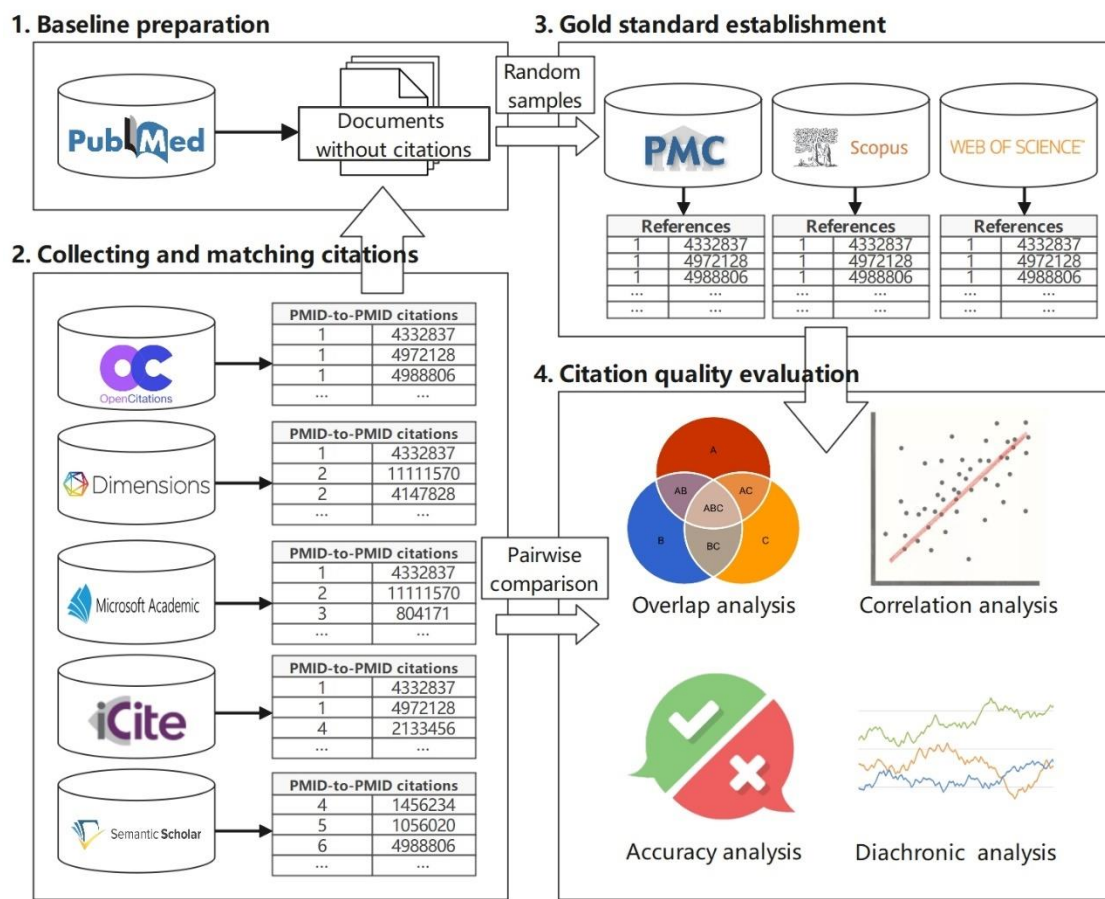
1. Baseline preparation

PubMed

Documents without citations

Random samples

3. Gold standard establishment

PMC

Scopus

WEB OF SCIENCE

| References | |
|---|---|
| 1 | 4332837 |
| 1 | 4972128 |
| 1 | 4988806 |
| ... | ... |
| ... | ... |

| References | |
|---|---|
| 1 | 4332837 |
| 1 | 4972128 |
| 1 | 4988806 |
| ... | ... |
| ... | ... |

| References | |
|---|---|
| 1 | 4332837 |
| 1 | 4972128 |
| 1 | 4988806 |
| ... | ... |
| ... | ... |

2. Collecting and matching citations

OpenCitations

| PMID-to-PMID citations | |
|---|---|
| 1 | 4332837 |
| 1 | 4972128 |
| 1 | 4988806 |
| ... | ... |

Dimensions

| PMID-to-PMID citations | |
|---|---|
| 1 | 4332837 |
| 2 | 11111570 |
| 2 | 4147828 |
| ... | ... |

Microsoft Academic

| PMID-to-PMID citations | |
|---|---|
| 1 | 4332837 |
| 2 | 11111570 |
| 3 | 804171 |
| ... | ... |

iCite

| PMID-to-PMID citations | |
|---|---|
| 1 | 4332837 |
| 1 | 4972128 |
| 4 | 2133456 |
| ... | ... |

Semantic Scholar

| PMID-to-PMID citations | |
|---|---|
| 4 | 1456234 |
| 5 | 1056020 |
| 6 | 4988806 |
| ... | ... |

Pairwise comparison

4. Citation quality evaluation

A
AB
AC
ABC
B
BC
C

Overlap analysis

Correlation analysis

Accuracy analysis

Diachronic analysis